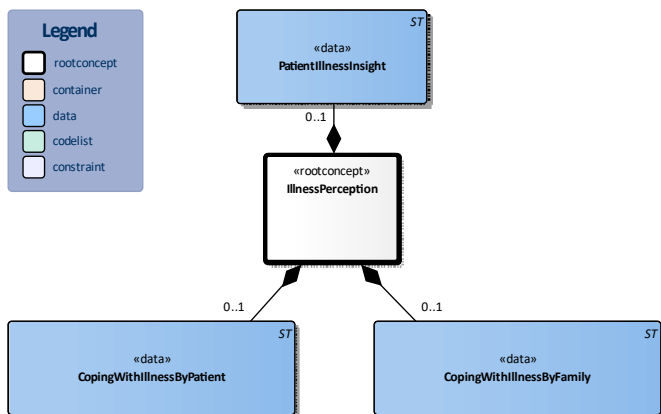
Legend
rootconcept
container
data
codelist
constraint

ST
«data»
PatientIllnessInsight

0..1

«rootconcept»
IllnessPerception

0..1

0..1

ST
«data»
CopingWithIllnessByPatient

ST
«data»
CopingWithIllnessByFamily